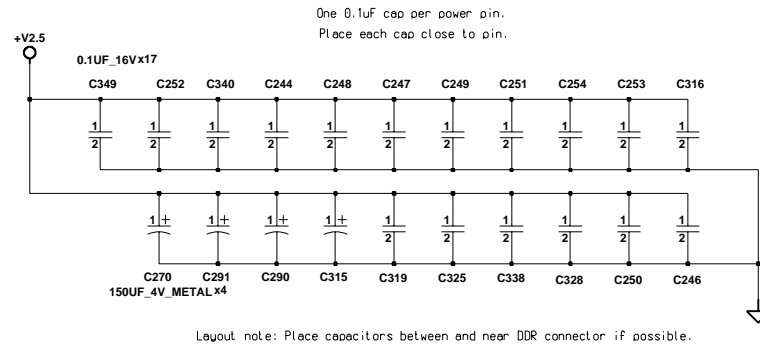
One 0.1uF cap per power pin.
Place each cap close to pin.

+V2.5

0.1UF_16V x17

C349 C252 C340 C244 C248 C247 C249 C251 C254 C253 C316

1 2 1 2 1 2 1 2 1 2 1 2 1 2 1 2 1 2 1 2 1 2

1 + 1 + 1 + 1 + 1 2 1 2 1 2 1 2 1 2 1 2

C270 C291 C290 C315 C319 C325 C338 C328 C250 C246

150UF_4V_METAL x4

Layout note: Place capacitors between and near DDR connector if possible.